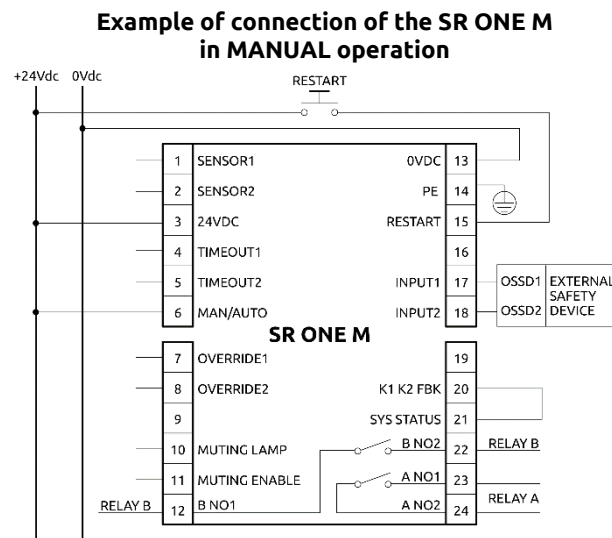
Example of connection of the SR ONE M in MANUAL operation

+24Vdc 0Vdc

RESTART

| | | | |
|---|---|---|---|
| 1 | SENSOR1 | 0VDC | 13 |
| 2 | SENSOR2 | PE | 14 |
| 3 | 24VDC | RESTART | 15 |
| 4 | TIMEOUT1 | | 16 |
| 5 | TIMEOUT2 | INPUT1 | 17 |
| 6 | MAN/AUTO | INPUT2 | 18 |
| 7 | OVERRIDE1 | | 19 |
| 8 | OVERRIDE2 | K1 K2 FBK | 20 |
| 9 | | SYS STATUS | 21 |
| 10 | MUTING LAMP | B NO2 | 22 |
| 11 | MUTING ENABLE | A NO1 | 23 |
| 12 | B NO1 | A NO2 | 24 |

SR ONE M

OSSD1
OSSD2
EXTERNAL SAFETY DEVICE

RELAY B
RELAY A
RELAY B